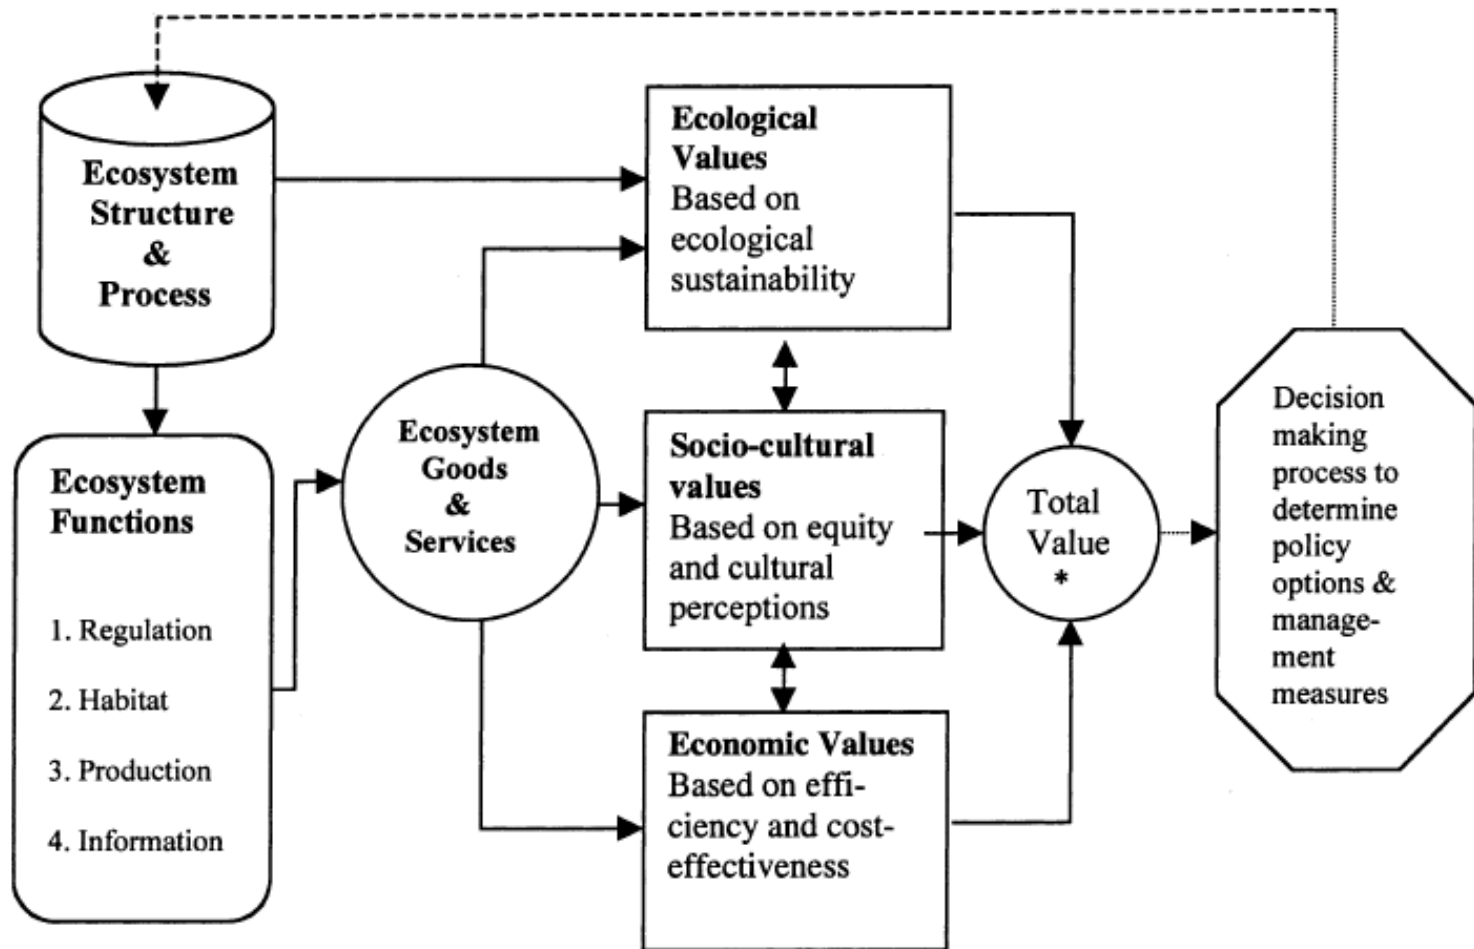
Ecosystem Structure & Process

Ecosystem Functions

1. Regulation

2. Habitat

3. Production

4. Information

Ecosystem Goods & Services

Ecological Values
Based on ecological sustainability

Socio-cultural values
Based on equity and cultural perceptions

Economic Values
Based on efficiency and cost-effectiveness

Total Value
*

Decision making process to determine policy options & management measures